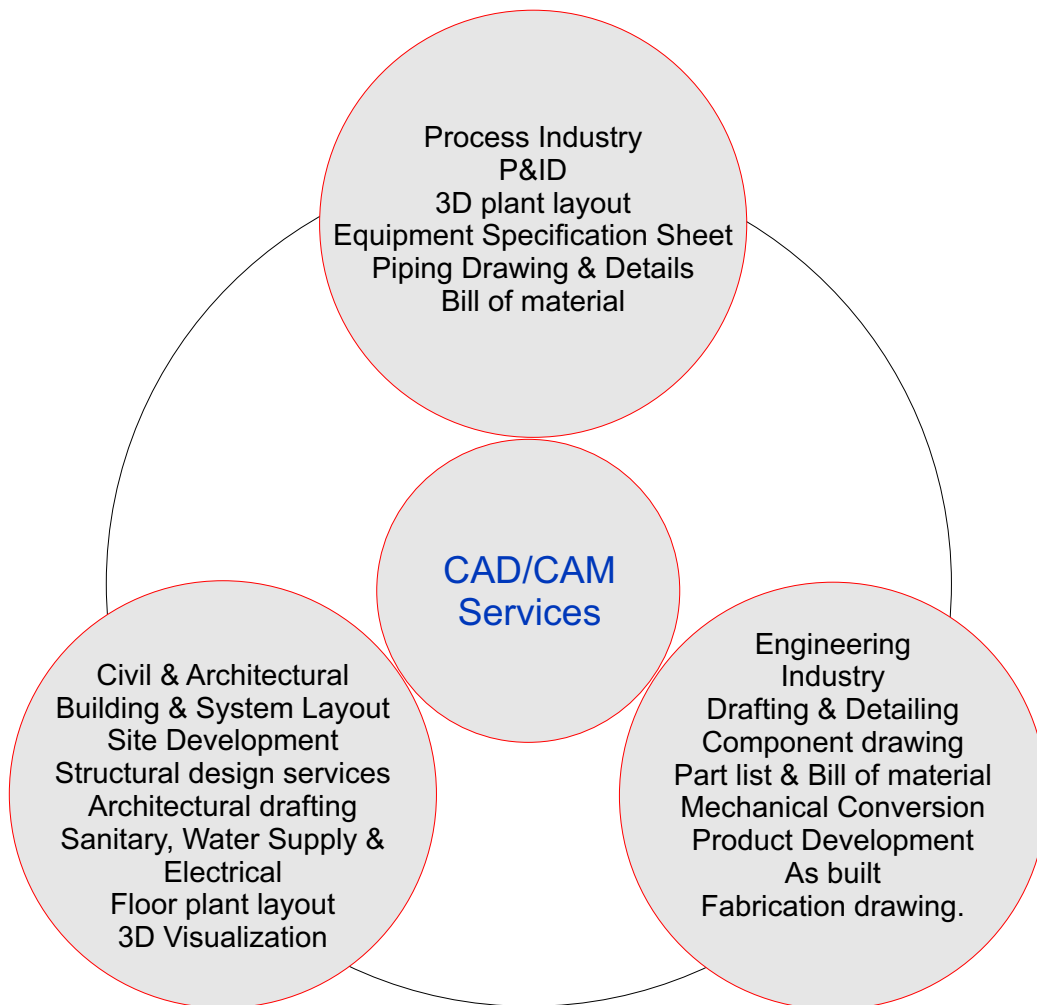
Process Industry
P&ID
3D plant layout
Equipment Specification Sheet
Piping Drawing & Details
Bill of material

CAD/CAM Services

Civil & Architectural
Building & System Layout
Site Development
Structural design services
Architectural drafting
Sanitary, Water Supply & Electrical
Floor plant layout
3D Visualization

Engineering Industry
Drafting & Detailing
Component drawing
Part list & Bill of material
Mechanical Conversion
Product Development
As built
Fabrication drawing.